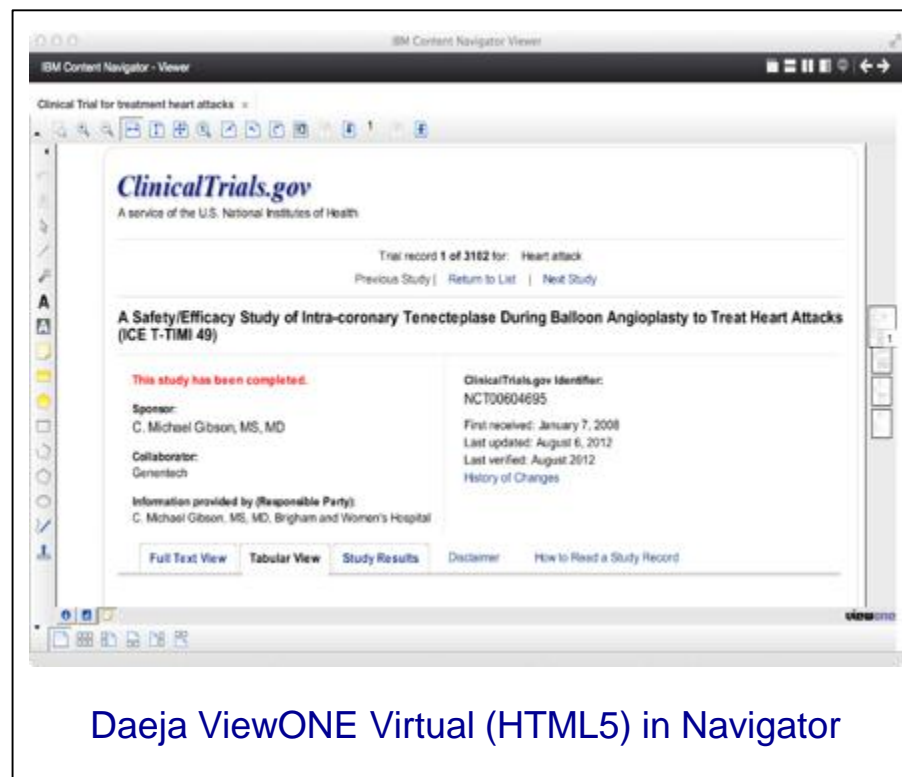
IBM Content Navigator Viewer

IBM Content Navigator - Viewer

Clinical Trial for treatment heart attacks ×

1

A

ClinicalTrials.gov
A service of the U.S. National Institutes of Health

Trial record 1 of 3162 for: Heart attack
Previous Study | Return to List | Next Study

A Safety/Efficacy Study of Intra-coronary Tenecteplase During Balloon Angioplasty to Treat Heart Attacks (ICE T-TIMI 49)

This study has been completed.

Sponsor:
C. Michael Gibson, MS, MD

Collaborator:
Genentech

Information provided by (Responsible Party):
C. Michael Gibson, MS, MD, Brigham and Women's Hospital

ClinicalTrials.gov Identifier:
NCT00604695

First received: January 7, 2008
Last updated: August 6, 2012
Last verified: August 2012
History of Changes

Full Text View | Tabular View | Study Results | Disclaimer | How to Read a Study Record

1

viewone

Daeja ViewONE Virtual (HTML5) in Navigator